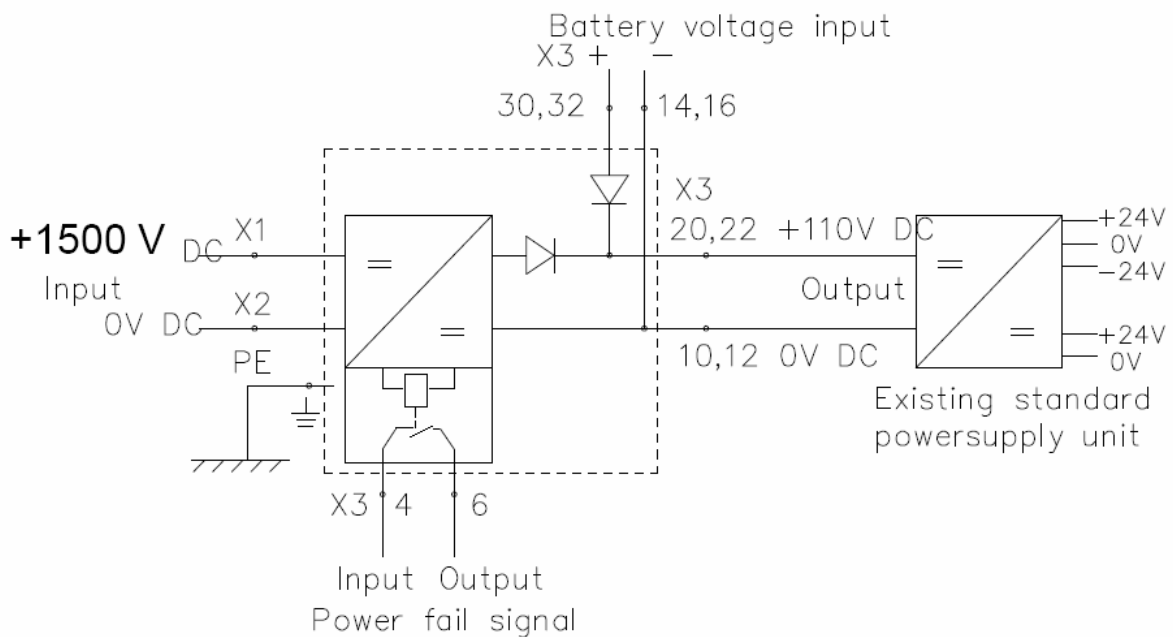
Battery voltage input
X3 + −
30,32 14,16
X3
+1500 V DC X1
Input
0V DC X2
PE
20,22 +110V DC
Output
10,12 0V DC
+24V
0V
−24V
+24V
0V
Existing standard powersupply unit
X3 4 6
Input Output
Power fail signal